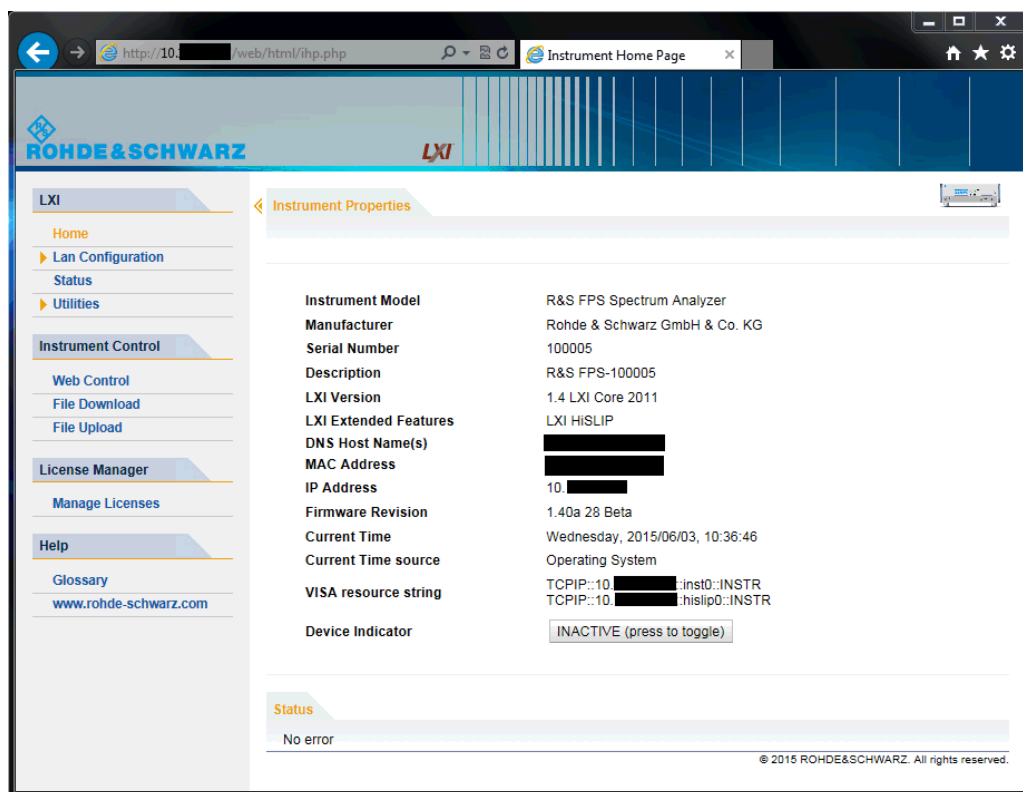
http://10.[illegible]/web/html/ihp.php

Instrument Home Page

ROHDE&SCHWARZ

LXI

LXI

Home

Lan Configuration

Status

Utilities

Instrument Control

Web Control

File Download

File Upload

License Manager

Manage Licenses

Help

Glossary

www.rohde-schwarz.com

Instrument Properties

| | |
|---|---|
| Instrument Model | R&S FPS Spectrum Analyzer |
| Manufacturer | Rohde & Schwarz GmbH & Co. KG |
| Serial Number | 100005 |
| Description | R&S FPS-100005 |
| LXI Version | 1.4 LXI Core 2011 |
| LXI Extended Features | LXI HiSLIP |
| DNS Host Name(s) | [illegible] |
| MAC Address | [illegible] |
| IP Address | 10.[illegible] |
| Firmware Revision | 1.40a 28 Beta |
| Current Time | Wednesday, 2015/06/03, 10:36:46 |
| Current Time source | Operating System |
| VISA resource string | TCPIP::10.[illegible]::inst0::INSTR TCPIP::10.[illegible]::hislip0::INSTR |
| Device Indicator | INACTIVE (press to toggle) |

Status

No error

© 2015 ROHDE&SCHWARZ. All rights reserved.